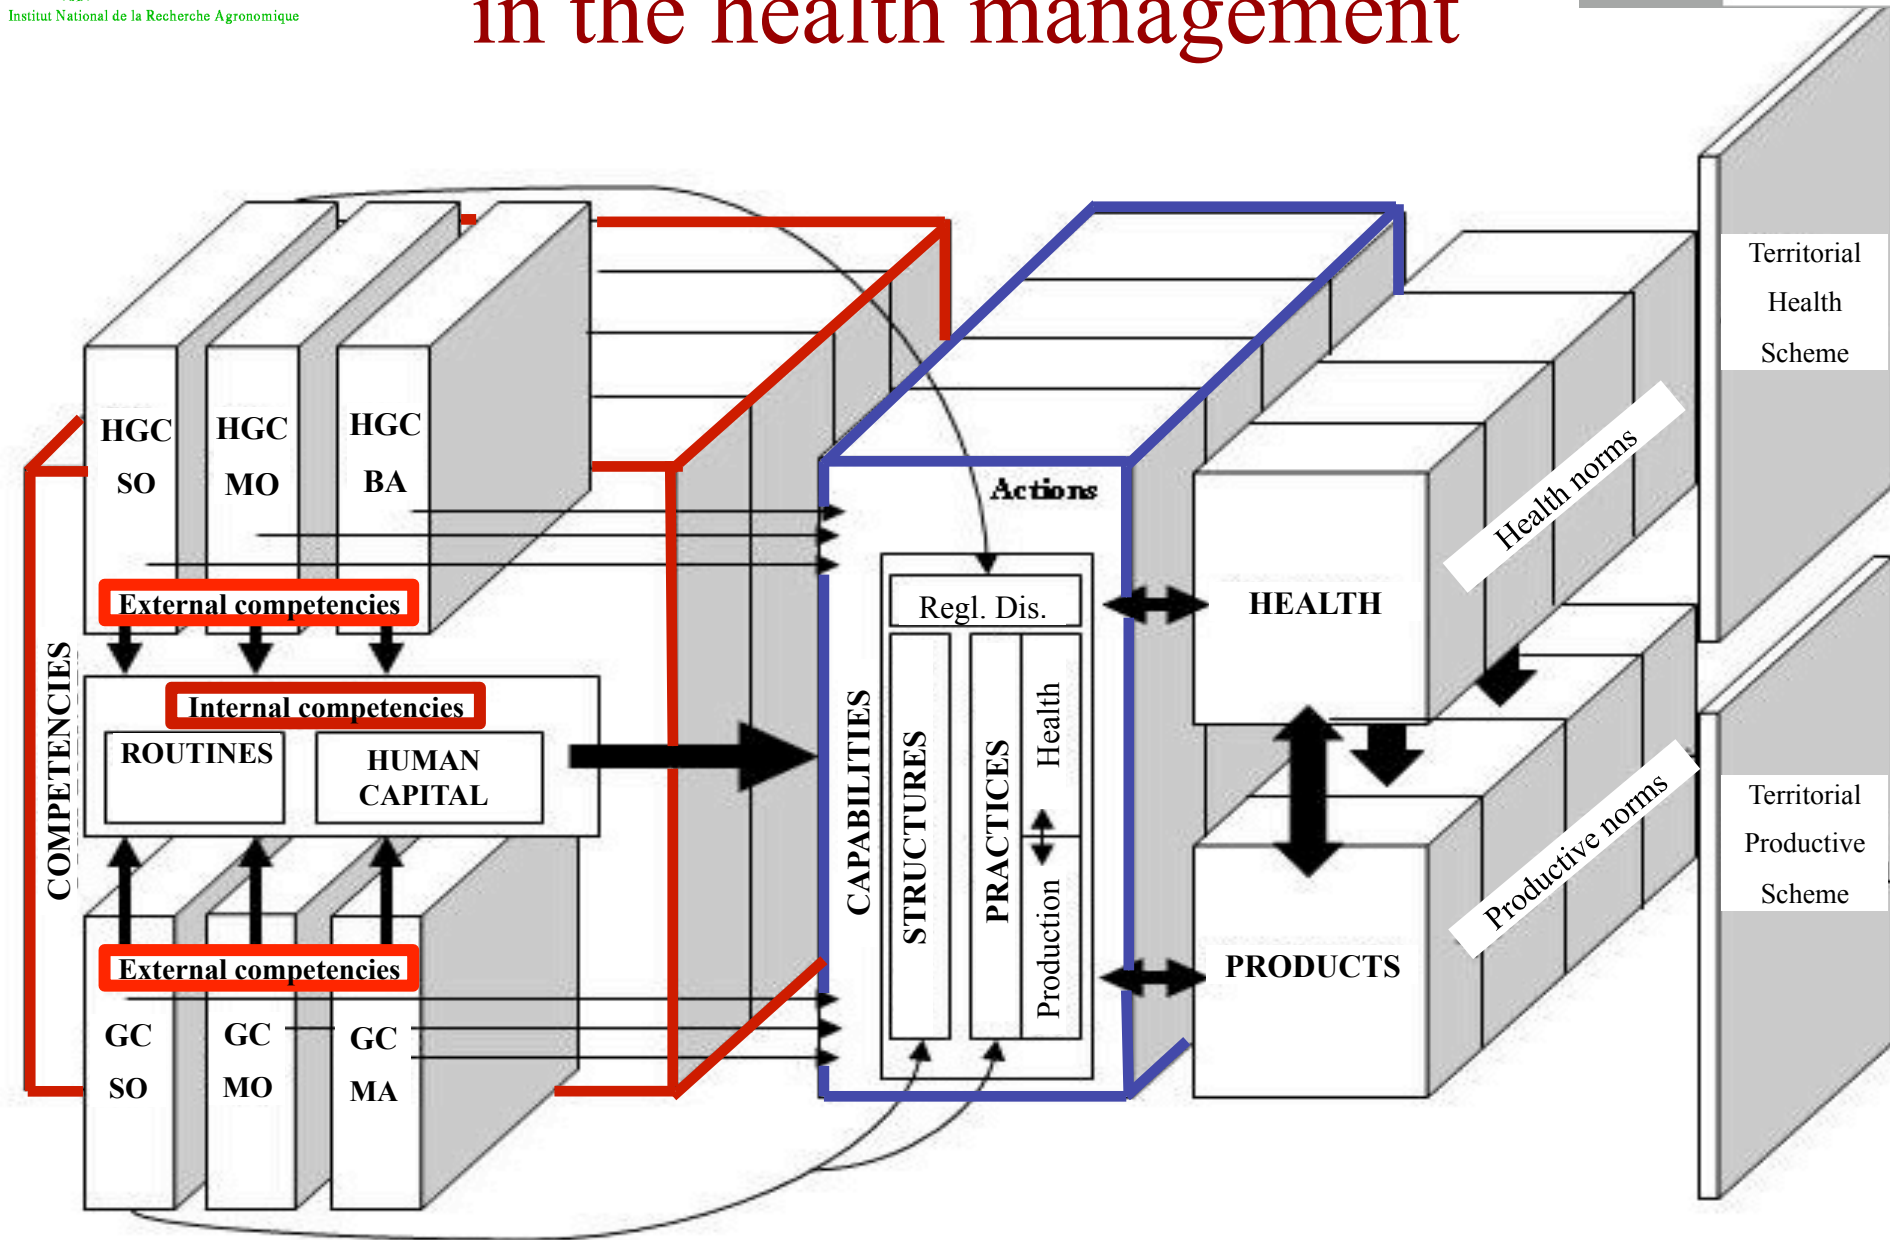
Institut National de la Recherche Agronomique

in the health management

Territorial Health Scheme

HGC SO

HGC MO

HGC BA

Actions

Health norms

External competencies

Regl. Dis.

HEALTH

Internal competencies

ROUTINES

HUMAN CAPITAL

COMPETENCIES

CAPABILITIES

STRUCTURES

PRACTICES

Health

Production

Territorial Productive Scheme

Productive norms

External competencies

PRODUCTS

GC SO

GC MO

GC MA